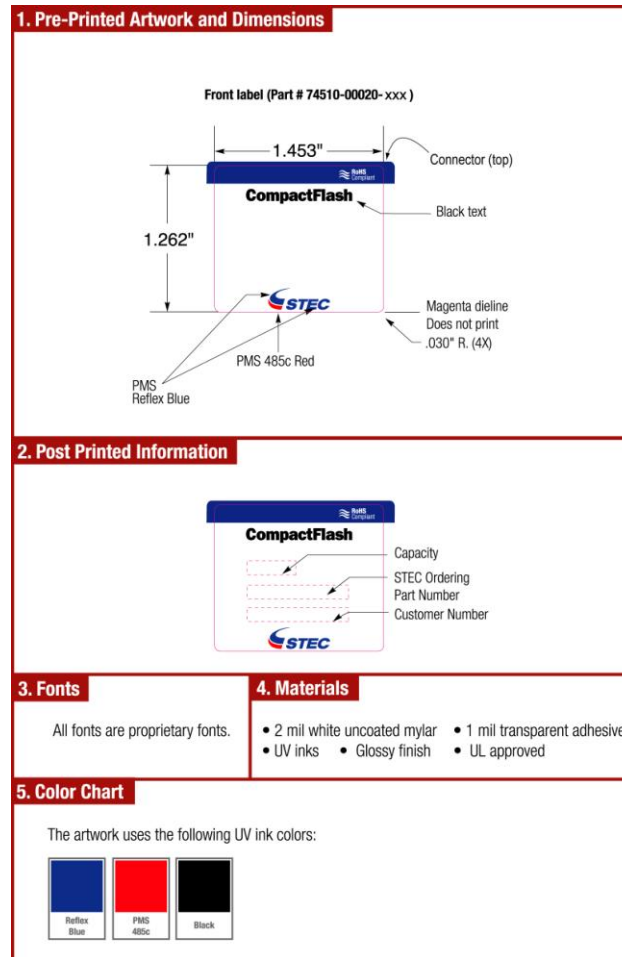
1. Pre-Printed Artwork and Dimensions

Front label (Part # 74510-00020-xxx )

1.453"

Connector (top)

RoHS Compliant

CompactFlash

Black text

1.262"

STEC

Magenta dieline
Does not print
.030" R. (4X)

PMS 485c Red

PMS
Reflex Blue

2. Post Printed Information

RoHS Compliant

CompactFlash

Capacity

STEC Ordering
Part Number

Customer Number

STEC

3. Fonts

All fonts are proprietary fonts.

4. Materials

• 2 mil white uncoated mylar • 1 mil transparent adhesive
• UV inks • Glossy finish • UL approved

5. Color Chart

The artwork uses the following UV ink colors:

| Reflex Blue | PMS 485c | Black |